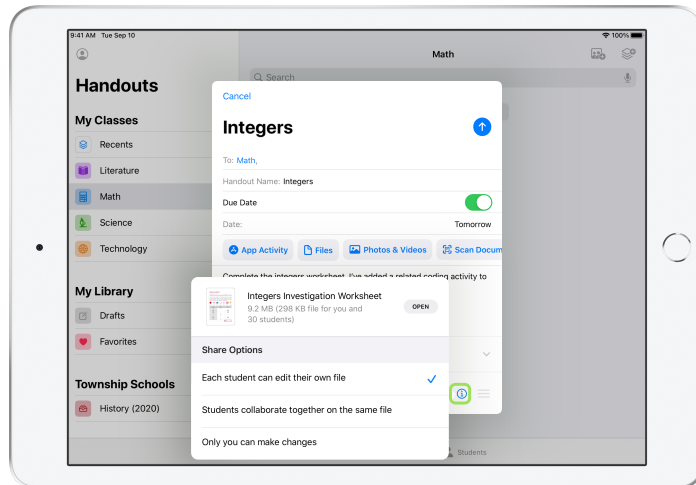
9:41 AM Tue Sep 10

100%

Handouts

My Classes

Recents

Literature

Math

Science

Technology

My Library

Drafts

Favorites

Township Schools

History (2020)

Math

Search

Cancel

Integers

To: Math,

Handout Name: Integers

Due Date

Date: Tomorrow

App Activity

Files

Photos & Videos

Scan Docum

Complete the integers worksheet. I've added a related coding activity to

Integers Investigation Worksheet

9.2 MB (298 KB file for you and 30 students)

OPEN

Share Options

Each student can edit their own file

Students collaborate together on the same file

Only you can make changes

Students